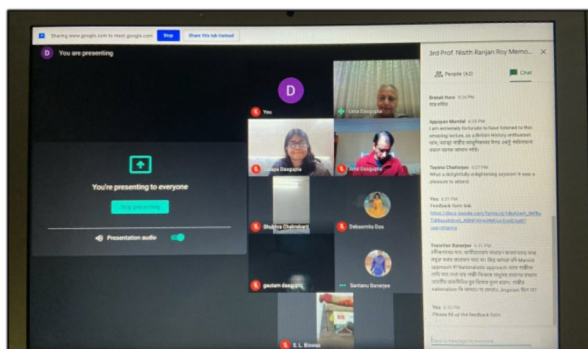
Sharing www.google.com to meet.google.com Stop Share this tab instead

D You are presenting

You're presenting to everyone

Stop presenting

Presentation audio

D

You

Lina Dasgupta

Lopa Dasgupta

Amit Dasgupta

Shubhra Chakrabarti

Debasmita Das

gautam dasgupta

Santanu Banerjee

S. L. Biswas

3rd Prof. Nisith Ranjan Roy Memo...

People (62)

Chat

Brotati Hore 6:24 PM
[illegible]

Apurpan Mondal 6:26 PM
I am extremely fortunate to have listened to this amazing lecture, as a Modern History enthusiast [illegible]

Tayana Chatterjee 6:27 PM
What a delightfully enlightening session! It was a pleasure to attend.

You 6:31 PM
Feedback form link
https://docs.google.com/forms/d/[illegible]

Tirthankar Banerjee 6:31 PM
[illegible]

You 6:32 PM
Please fill up the feedback form

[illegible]